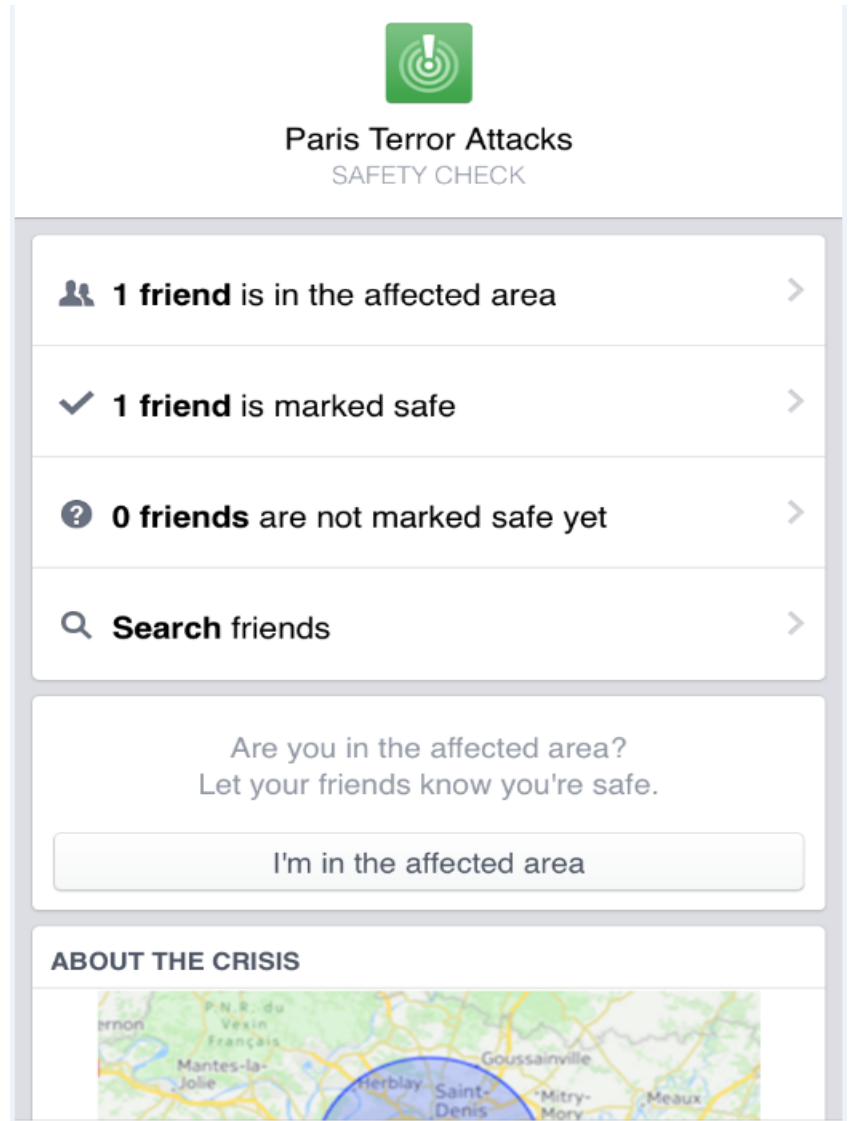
Paris Terror Attacks
SAFETY CHECK

1 friend is in the affected area

1 friend is marked safe

0 friends are not marked safe yet

Search friends

Are you in the affected area?
Let your friends know you're safe.

I'm in the affected area

ABOUT THE CRISIS

ernon
P.N.R. du Vexin Français
Mantes-la-Jolie
Goussainville
Herblay
Saint-Denis
Mitry-Mory
Meaux